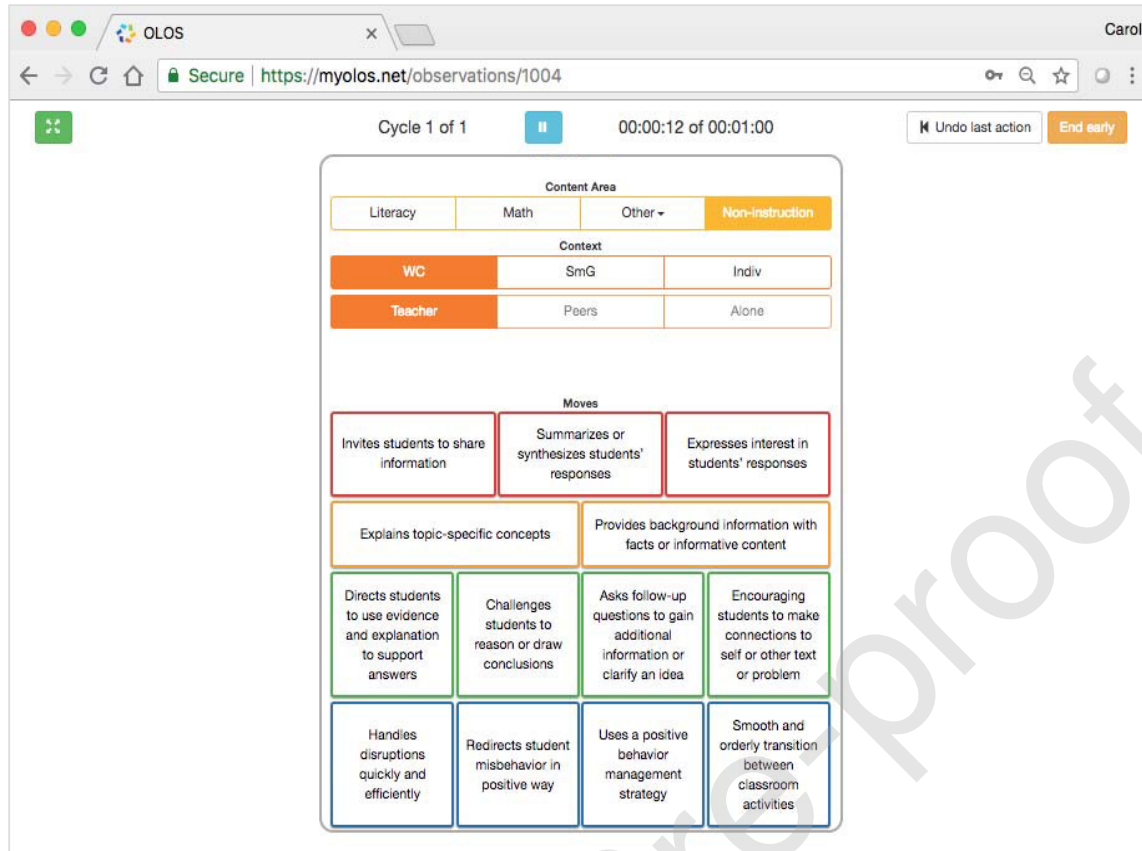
OLOS ×

Carol

Secure | https://myolos.net/observations/1004

Cycle 1 of 1

00:00:12 of 00:01:00

Undo last action

End early

Content Area

Literacy | Math | Other ▾ | Non-instruction

Context

WC | SmG | Indiv

Teacher | Peers | Alone

Moves

Invites students to share information

Summarizes or synthesizes students' responses

Expresses interest in students' responses

Explains topic-specific concepts

Provides background information with facts or informative content

Directs students to use evidence and explanation to support answers

Challenges students to reason or draw conclusions

Asks follow-up questions to gain additional information or clarify an idea

Encouraging students to make connections to self or other text or problem

Handles disruptions quickly and efficiently

Redirects student misbehavior in positive way

Uses a positive behavior management strategy

Smooth and orderly transition between classroom activities

Journal Pre-proof